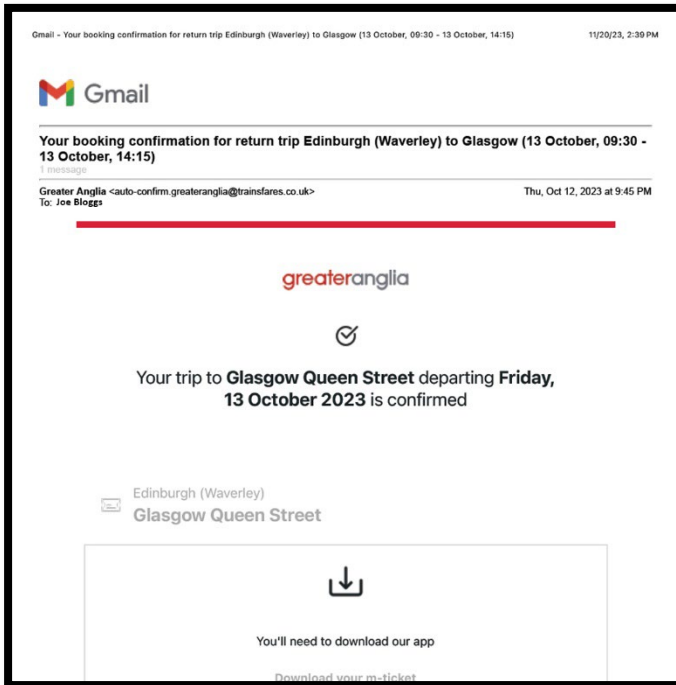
Gmail - Your booking confirmation for return trip Edinburgh (Waverley) to Glasgow (13 October, 09:30 - 13 October, 14:15)

11/20/23, 2:39 PM

Gmail

Your booking confirmation for return trip Edinburgh (Waverley) to Glasgow (13 October, 09:30 - 13 October, 14:15)

1 message

Greater Anglia <auto-confirm.greateranglia@trainsfares.co.uk>
To: Joe Bloggs

Thu, Oct 12, 2023 at 9:45 PM

greateranglia

Your trip to Glasgow Queen Street departing Friday, 13 October 2023 is confirmed

Edinburgh (Waverley)
Glasgow Queen Street

You'll need to download our app

Download your m-ticket